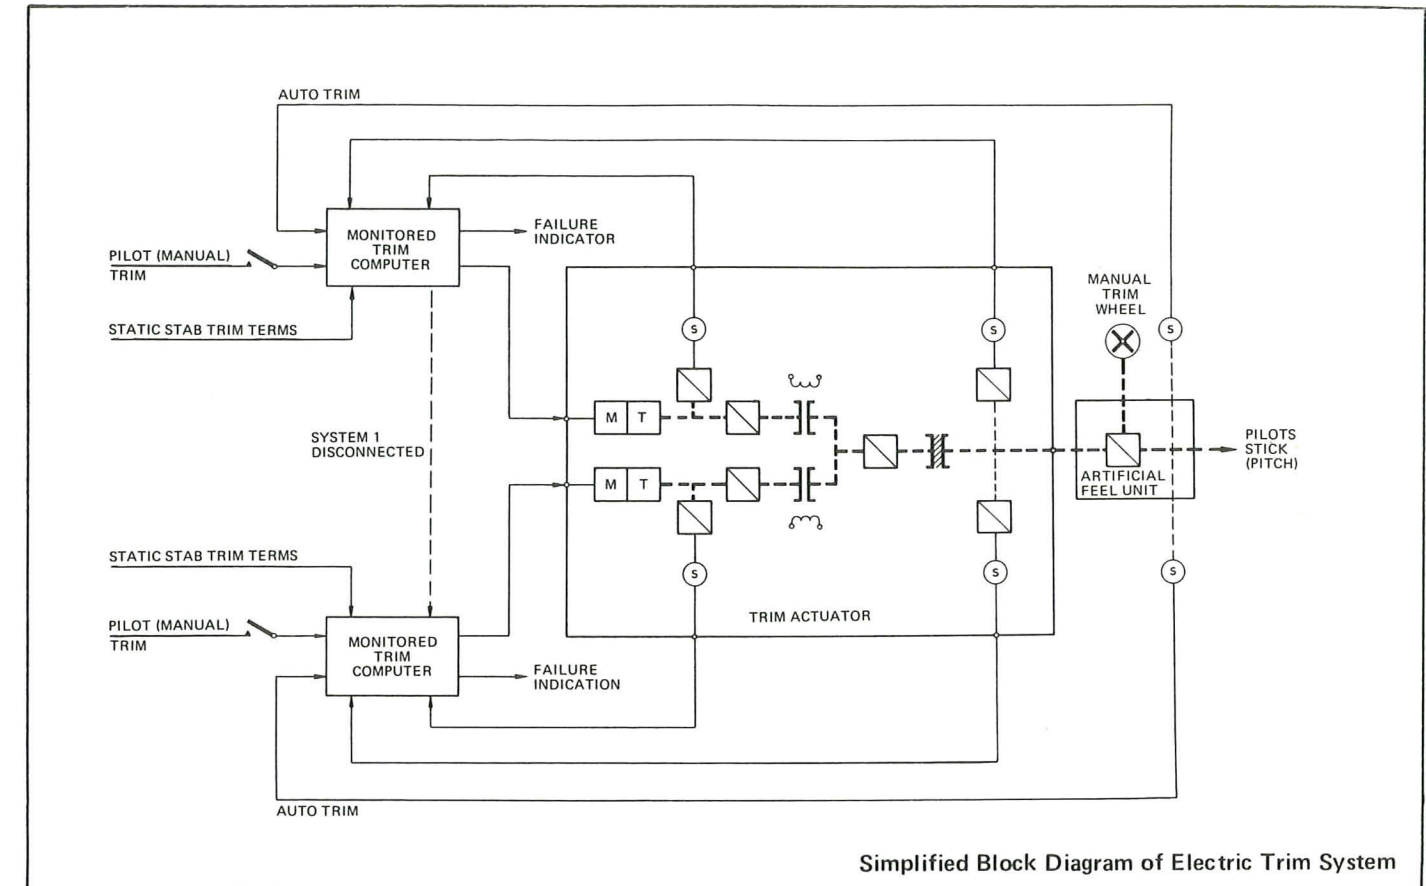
AUTO TRIM

PILOT (MANUAL) TRIM

MONITORED TRIM COMPUTER

FAILURE INDICATOR

STATIC STAB TRIM TERMS

MANUAL TRIM WHEEL

S

S

S

M T

M T

SYSTEM 1 DISCONNECTED

PILOTS STICK (PITCH)

ARTIFICIAL FEEL UNIT

S

S

S

STATIC STAB TRIM TERMS

TRIM ACTUATOR

PILOT (MANUAL) TRIM

MONITORED TRIM COMPUTER

FAILURE INDICATION

AUTO TRIM

Simplified Block Diagram of Electric Trim System